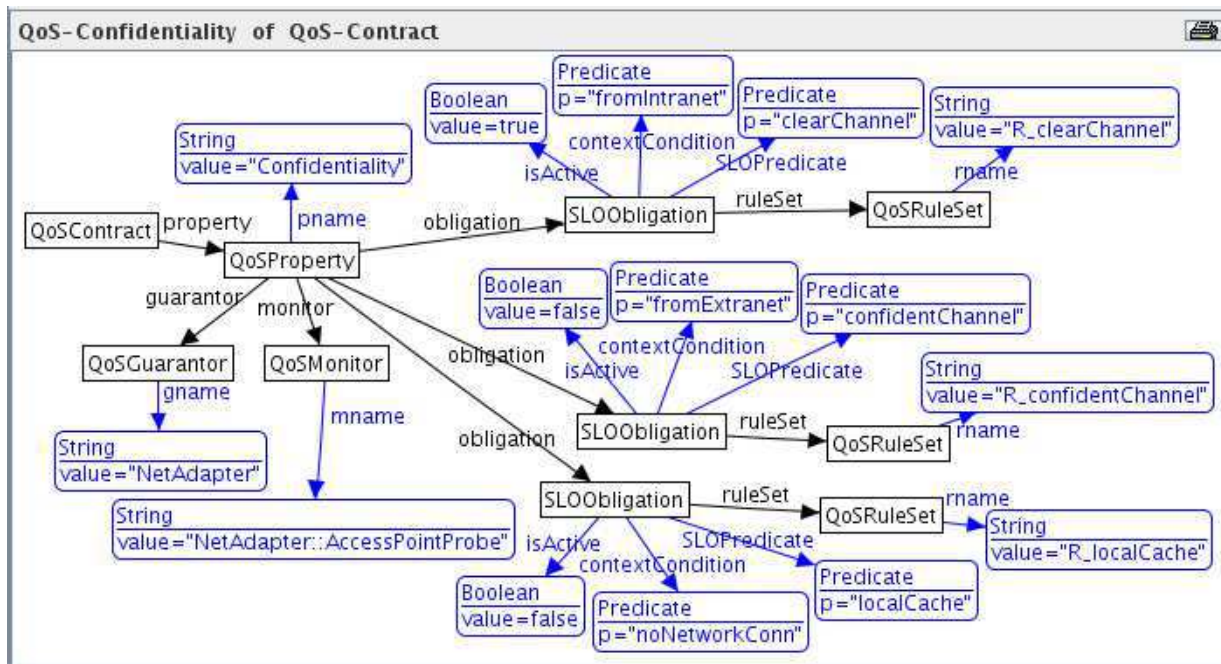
QoS-Confidentiality of QoS-Contract

String
value="Confidentiality"

pname

QoSContract

property

QoSProperty

guarantor

monitor

QoSGuarantor

gname

String
value="NetAdapter"

QoSMonitor

mname

String
value="NetAdapter::AccessPointProbe"

obligation

SLOObligation

Boolean
value=true

isActive

Predicate
p="fromIntranet"

contextCondition

Predicate
p="clearChannel"

SLOPredicate

ruleSet

QoSRuleSet

rname

String
value="R_clearChannel"

obligation

SLOObligation

Boolean
value=false

isActive

Predicate
p="fromExtranet"

contextCondition

Predicate
p="confidentChannel"

SLOPredicate

ruleSet

QoSRuleSet

rname

String
value="R_confidentChannel"

obligation

SLOObligation

isActive

Boolean
value=false

contextCondition

Predicate
p="noNetworkConn"

SLOPredicate

Predicate
p="localCache"

ruleSet

QoSRuleSet

rname

String
value="R_localCache"